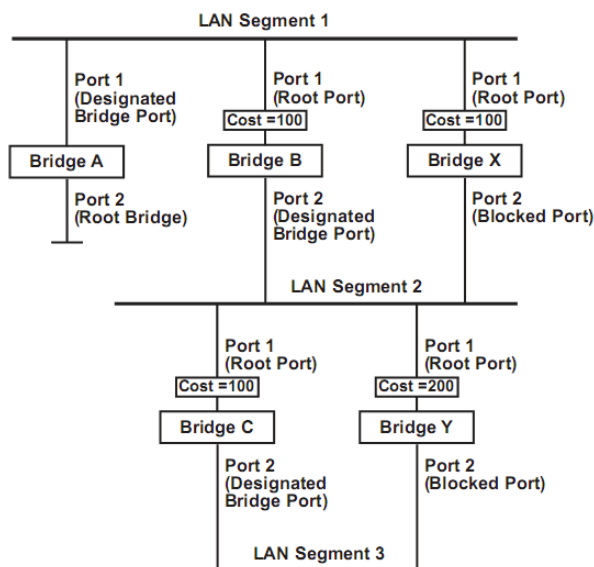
LAN Segment 1

Port 1
(Designated
Bridge Port)

Bridge A

Port 2
(Root Bridge)

Port 1
(Root Port)
Cost =100

Bridge B

Port 2
(Designated
Bridge Port)

Port 1
(Root Port)
Cost =100

Bridge X

Port 2
(Blocked Port)

LAN Segment 2

Port 1
(Root Port)
Cost =100

Bridge C

Port 2
(Designated
Bridge Port)

Port 1
(Root Port)
Cost =200

Bridge Y

Port 2
(Blocked Port)

LAN Segment 3